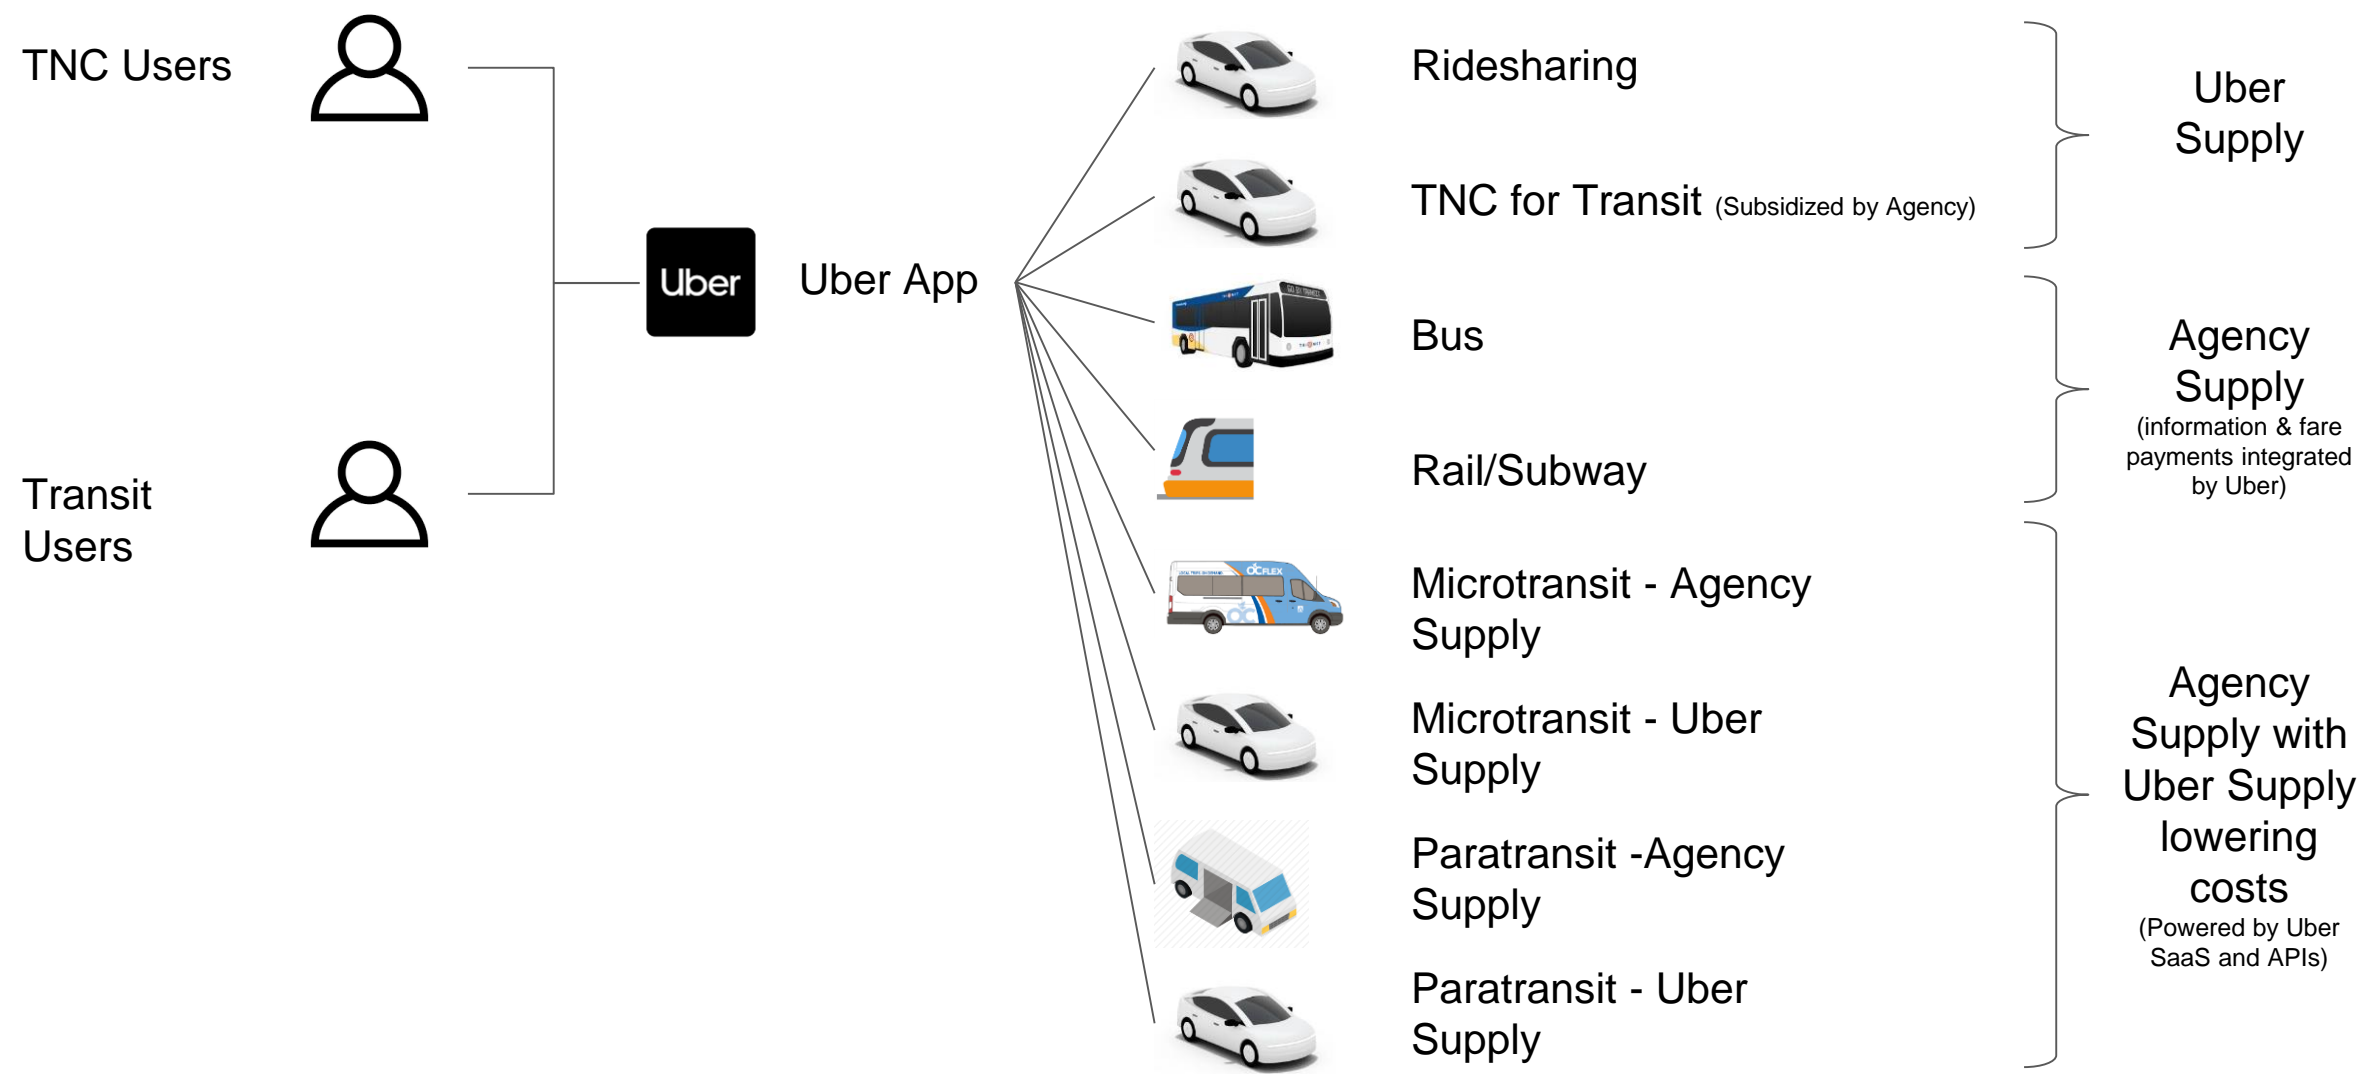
TNC Users

Transit Users

Uber

Uber App

Ridesharing

TNC for Transit (Subsidized by Agency)

Bus

Rail/Subway

OCFLEX

Microtransit - Agency Supply

Microtransit - Uber Supply

Paratransit -Agency Supply

Paratransit - Uber Supply

Uber Supply

Agency Supply
(information & fare payments integrated by Uber)

Agency Supply with Uber Supply lowering costs
(Powered by Uber SaaS and APIs)